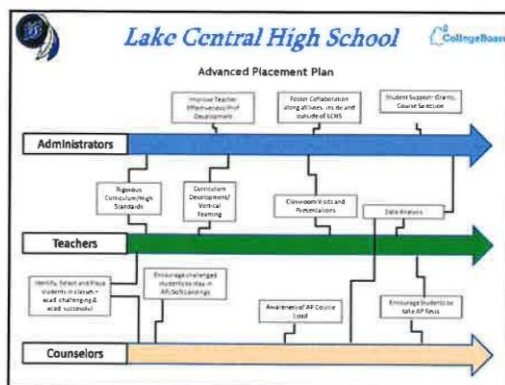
Lake Central High School

CollegeBoard

Advanced Placement Plan

Improve Teacher Effectiveness/Prof Development

Foster Collaboration along all lines, inside and outside of LCHS

Student Support Grants, Course Selection

Administrators

Rigorous Curriculum/High Standards

Curriculum Development/ Vertical Teaming

Classroom Visits and Presentations

Data Analysis

Teachers

Identify, Select and Place students in classes = acad challenging & acad successful

Encourage challenged students to stay in AP/Soft Landings

Awareness of AP Course Load

Encourage Students to take AP Tests

Counselors